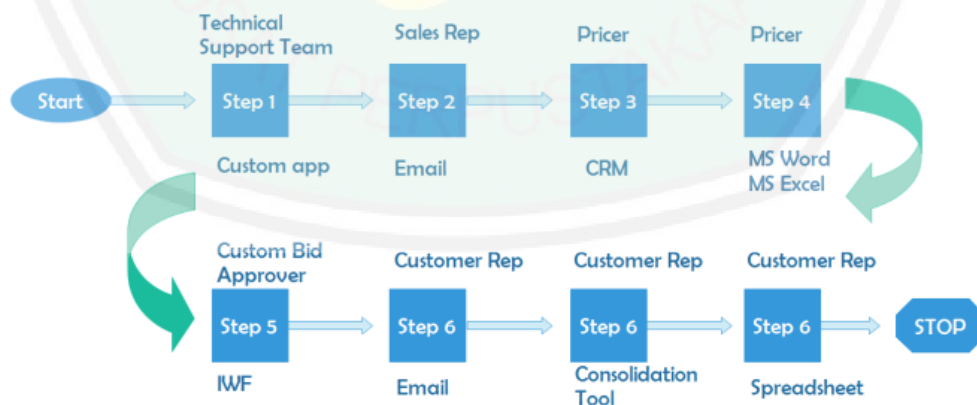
Technical Support Team

Sales Rep

Pricer

Pricer

Start

Step 1

Step 2

Step 3

Step 4

Custom app

Email

CRM

MS Word
MS Excel

Custom Bid Approver

Customer Rep

Customer Rep

Customer Rep

Step 5

Step 6

Step 6

Step 6

STOP

IWF

Email

Consolidation Tool

Spreadsheet